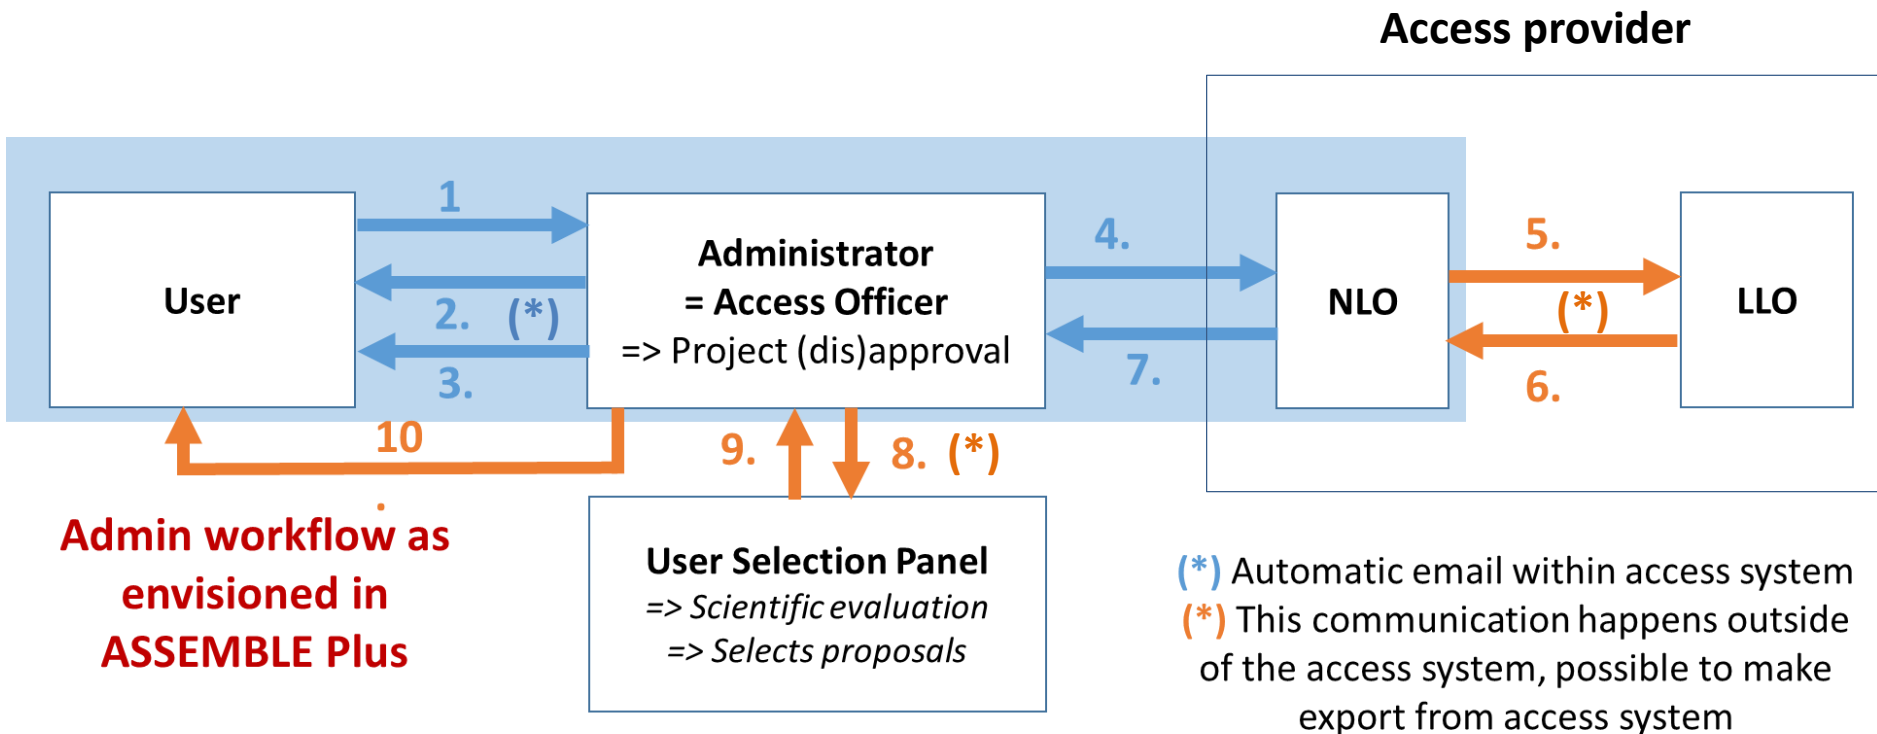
Access provider

User

1

2. (*)

3.

Administrator
= Access Officer
=> Project (dis)approval

4.

7.

NLO

5.

(*)

6.

LLO

10

9.

8. (*)

Admin workflow as envisioned in ASSEMBLE Plus

User Selection Panel
=> Scientific evaluation
=> Selects proposals

(*) Automatic email within access system
(*) This communication happens outside of the access system, possible to make export from access system